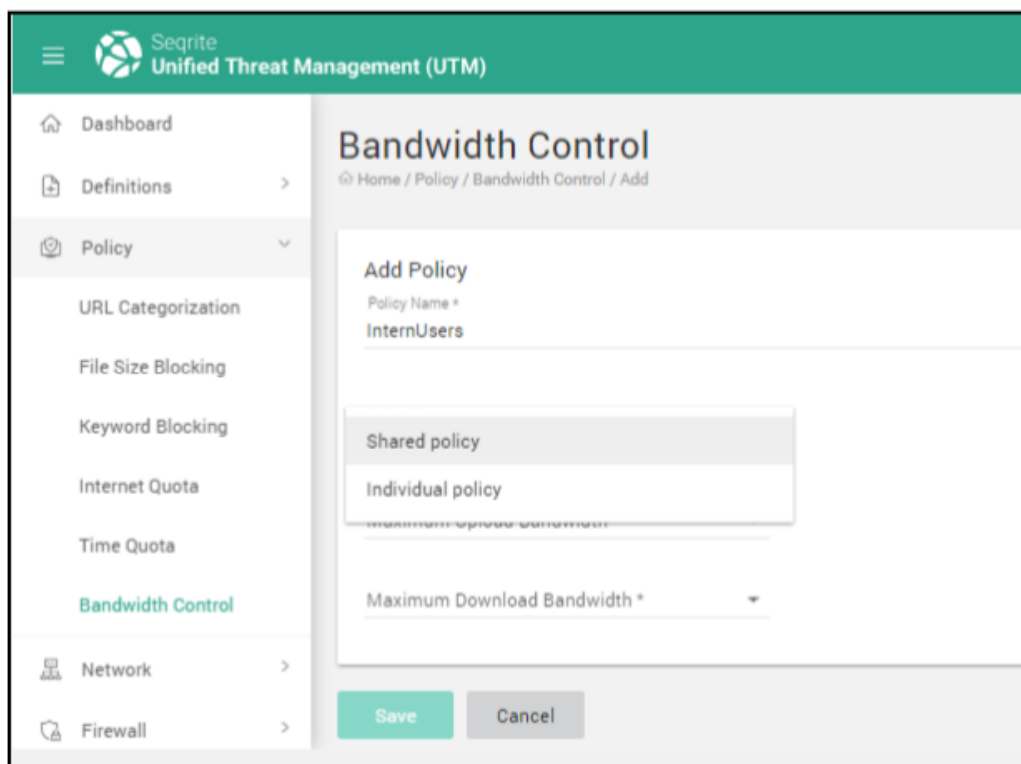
Seqrite
Unified Threat Management (UTM)

Dashboard

Definitions

Policy

URL Categorization

File Size Blocking

Keyword Blocking

Internet Quota

Time Quota

Bandwidth Control

Network

Firewall

Bandwidth Control

Home / Policy / Bandwidth Control / Add

Add Policy

Policy Name *

InternUsers

Shared policy

Individual policy

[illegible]

Maximum Download Bandwidth *

Save

Cancel